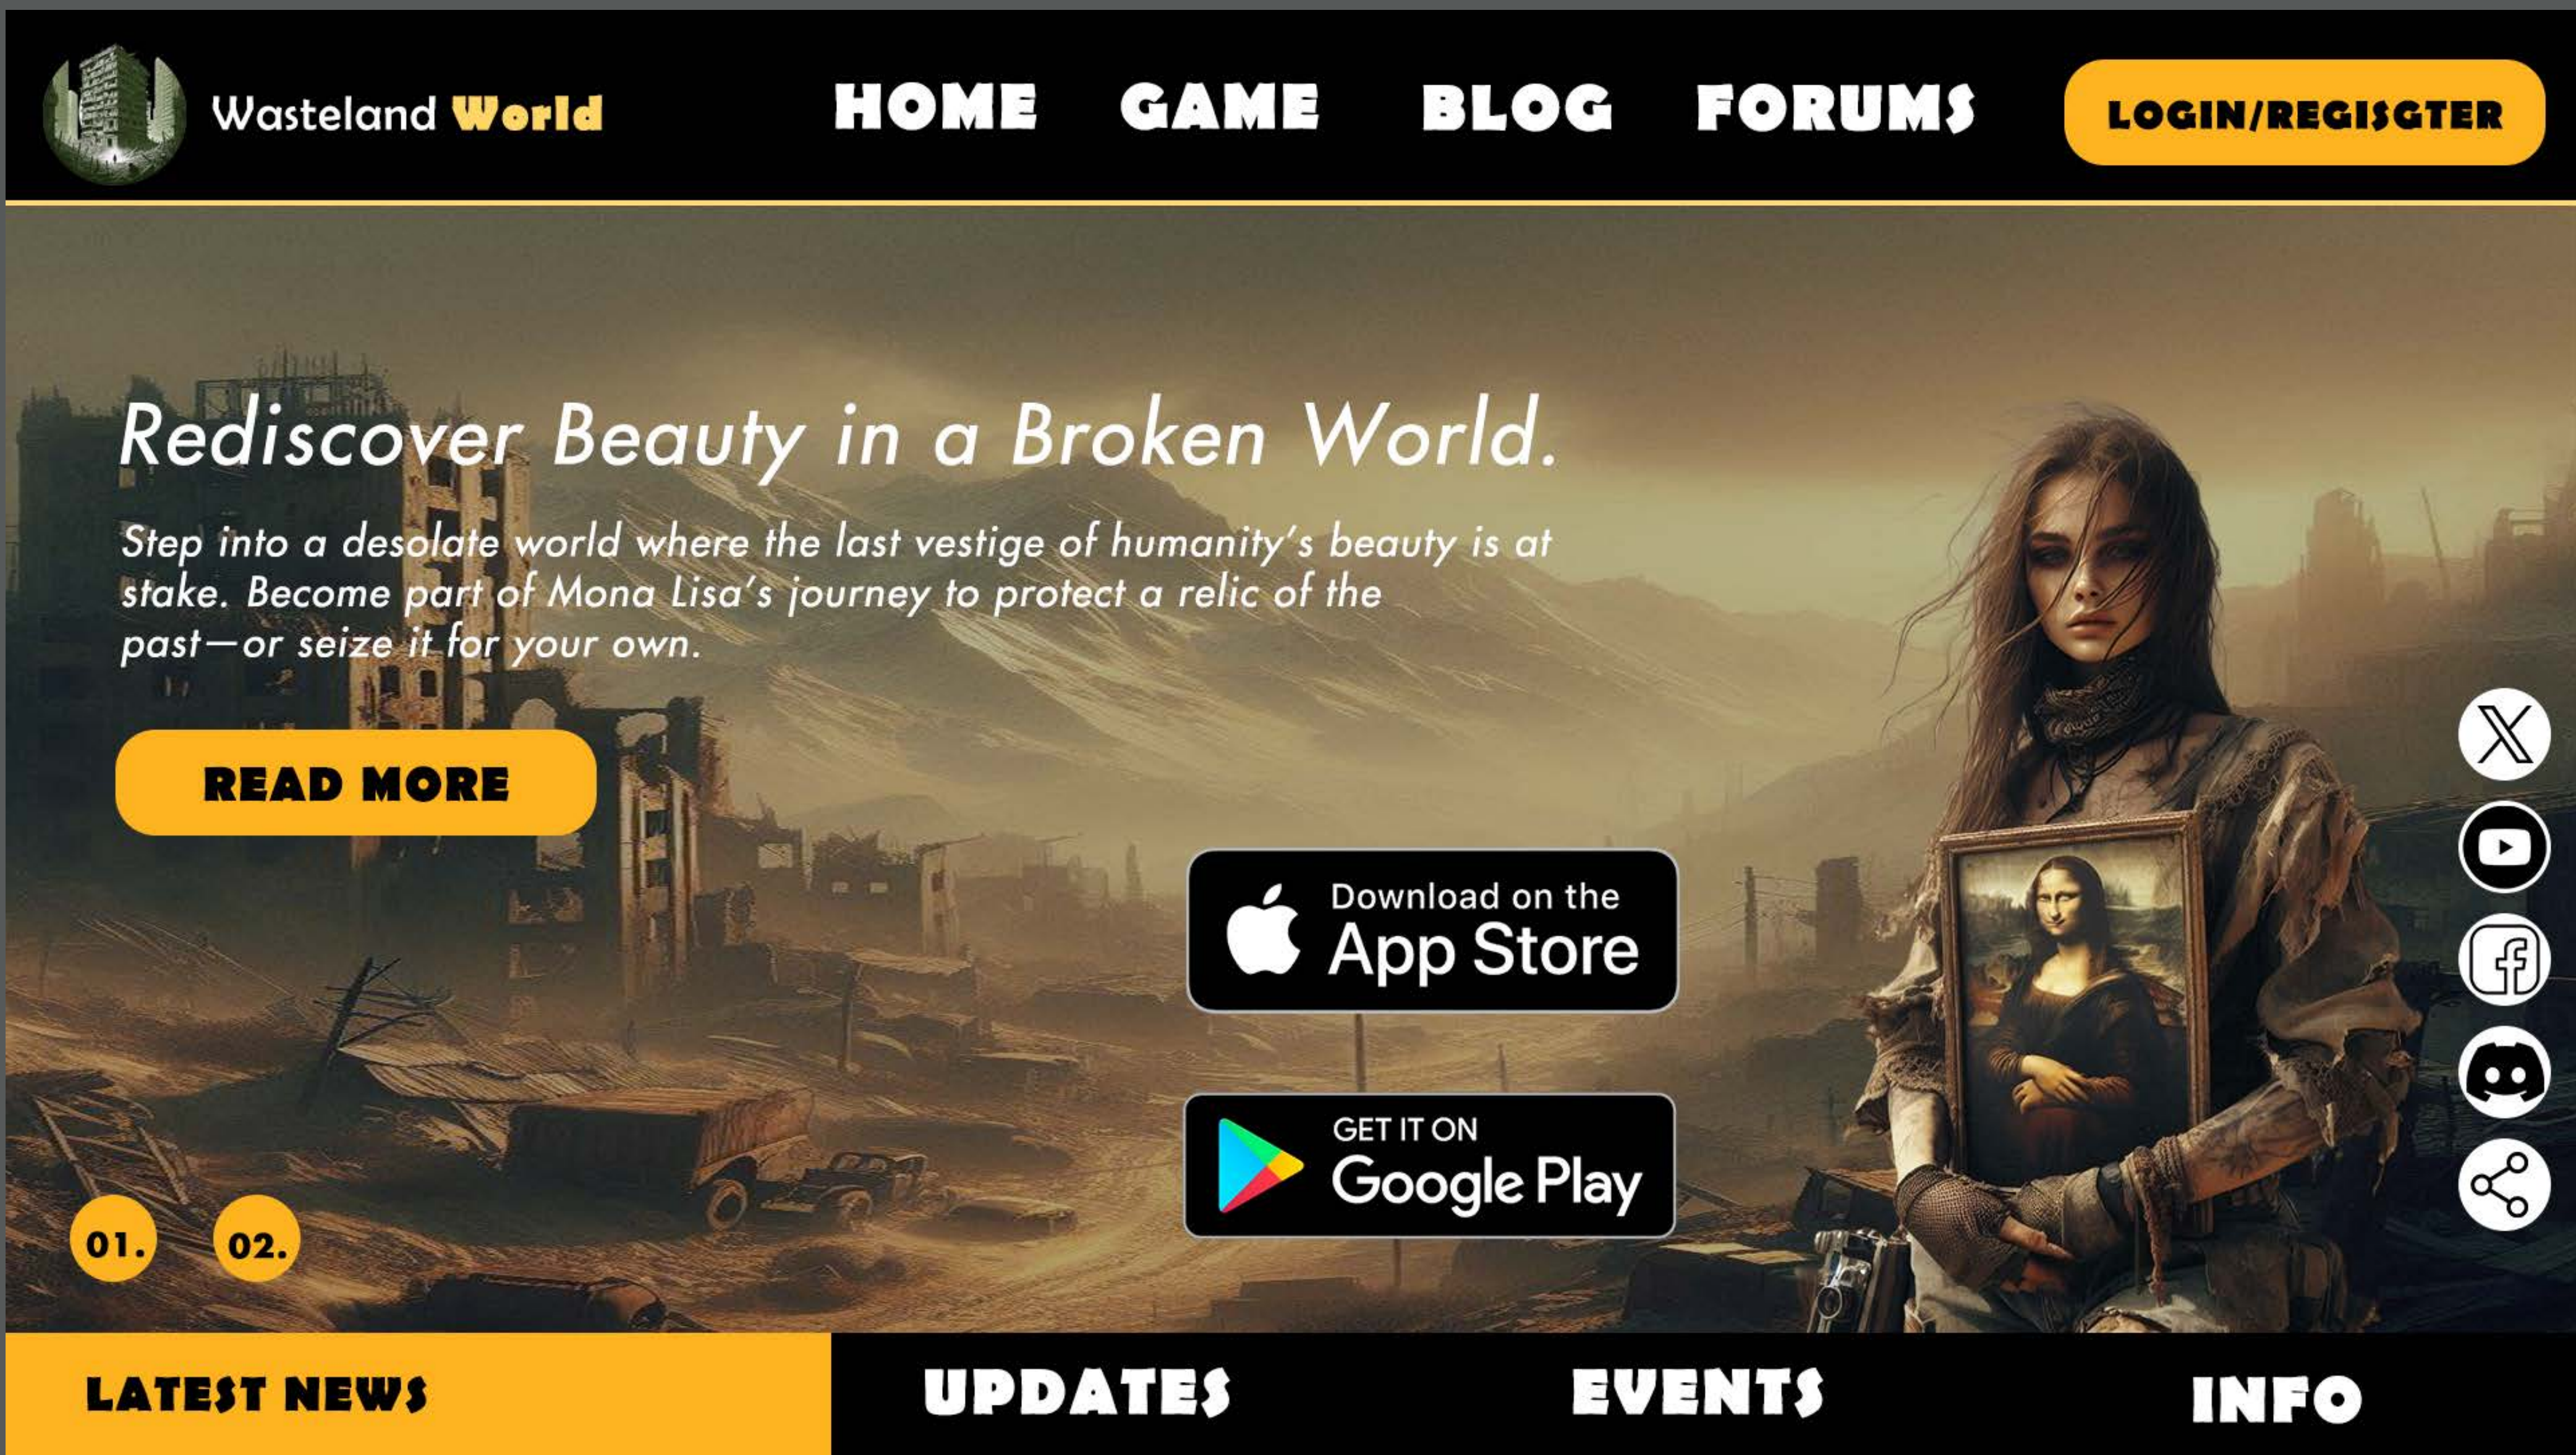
Wasteland World

HOME GAME BLOG FORUMS

LOGIN/REGISGTER

Rediscover Beauty in a Broken World.

Step into a desolate world where the last vestige of humanity's beauty is at stake. Become part of Mona Lisa's journey to protect a relic of the past—or seize it for your own.

READ MORE

Download on the App Store

GET IT ON Google Play

01. 02.

LATEST NEWS UPDATES EVENTS INFO